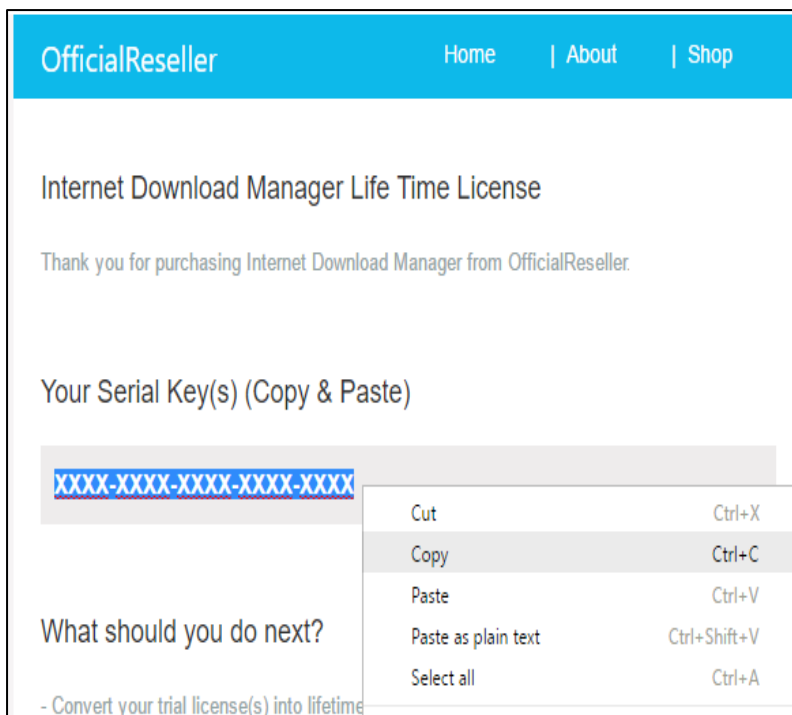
OfficialReseller

Home | About | Shop

Internet Download Manager Life Time License

Thank you for purchasing Internet Download Manager from OfficialReseller.

Your Serial Key(s) (Copy & Paste)

XXXX-XXXX-XXXX-XXXX-XXXX

| | |
|---|---|
| Cut | Ctrl+X |
| Copy | Ctrl+C |
| Paste | Ctrl+V |
| Paste as plain text | Ctrl+Shift+V |
| Select all | Ctrl+A |

What should you do next?

- Convert your trial license(s) into lifetime